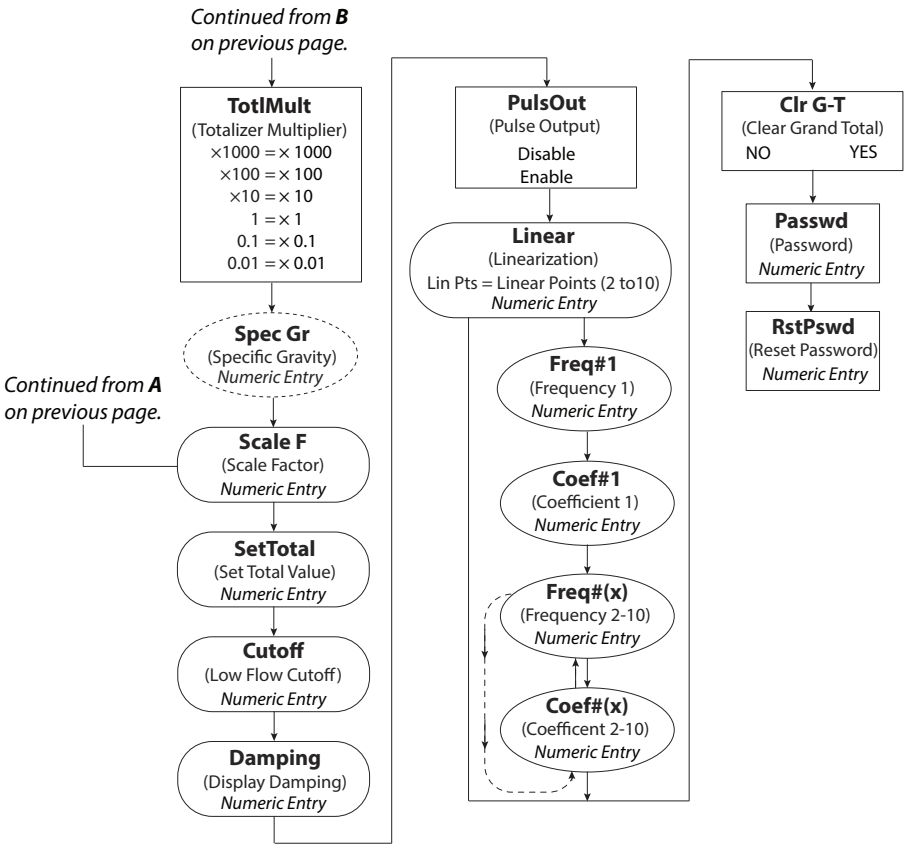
Continued from **B** on previous page.

**TotlMult**
(Totalizer Multiplier)
$\times1000 = \times 1000$
$\times100 = \times 100$
$\times10 = \times 10$
$1 = \times 1$
$0.1 = \times 0.1$
$0.01 = \times 0.01$

**Spec Gr**
(Specific Gravity)
*Numeric Entry*

Continued from **A** on previous page.

**Scale F**
(Scale Factor)
*Numeric Entry*

**SetTotal**
(Set Total Value)
*Numeric Entry*

**Cutoff**
(Low Flow Cutoff)
*Numeric Entry*

**Damping**
(Display Damping)
*Numeric Entry*

**PulsOut**
(Pulse Output)
Disable
Enable

**Linear**
(Linearization)
Lin Pts = Linear Points (2 to10)
*Numeric Entry*

**Freq#1**
(Frequency 1)
*Numeric Entry*

**Coef#1**
(Coefficient 1)
*Numeric Entry*

**Freq#(x)**
(Frequency 2-10)
*Numeric Entry*

**Coef#(x)**
(Coefficent 2-10)
*Numeric Entry*

**Clr G-T**
(Clear Grand Total)
NO YES

**Passwd**
(Password)
*Numeric Entry*

**RstPswd**
(Reset Password)
*Numeric Entry*